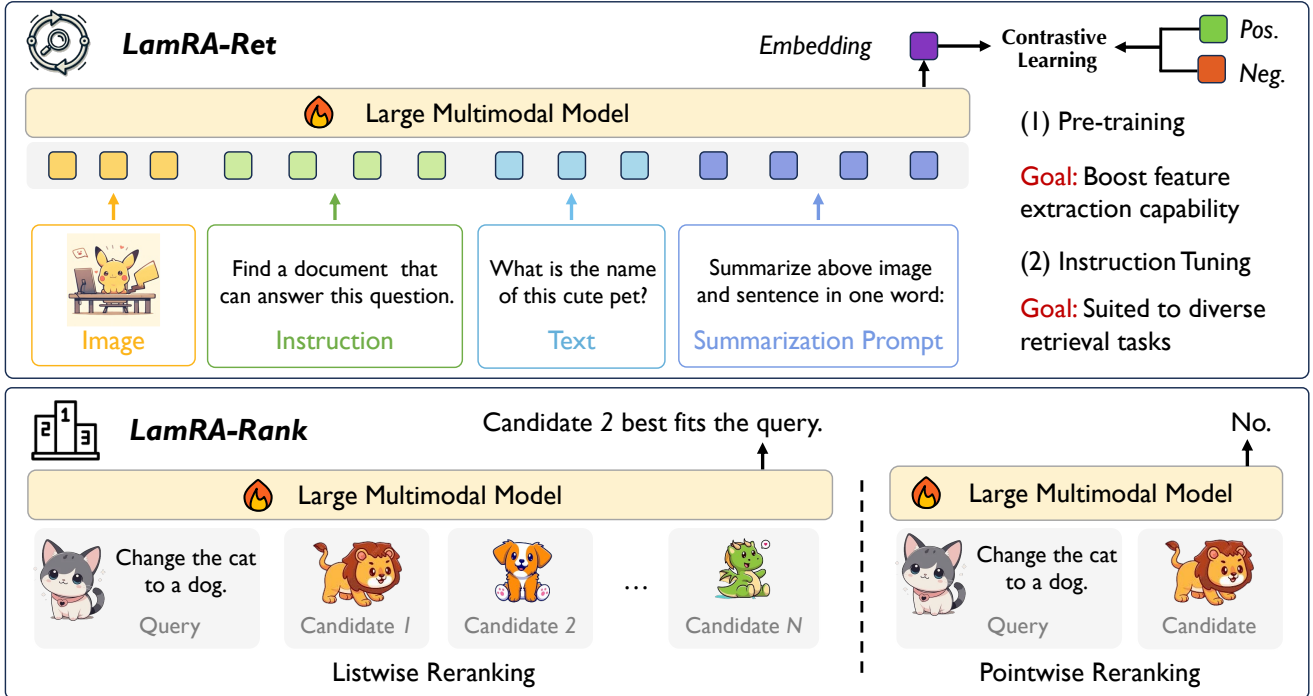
LamRA-Ret

Embedding

Contrastive Learning

Pos.

Neg.

Large Multimodal Model

(1) Pre-training

Goal: Boost feature extraction capability

(2) Instruction Tuning

Goal: Suited to diverse retrieval tasks

Image

Find a document that can answer this question.

Instruction

What is the name of this cute pet?

Text

Summarize above image and sentence in one word:

Summarization Prompt

LamRA-Rank

Candidate 2 best fits the query.

Large Multimodal Model

Change the cat to a dog.

Query

Candidate 1

Candidate 2

…

Candidate N

Listwise Reranking

No.

Large Multimodal Model

Change the cat to a dog.

Query

Candidate

Pointwise Reranking